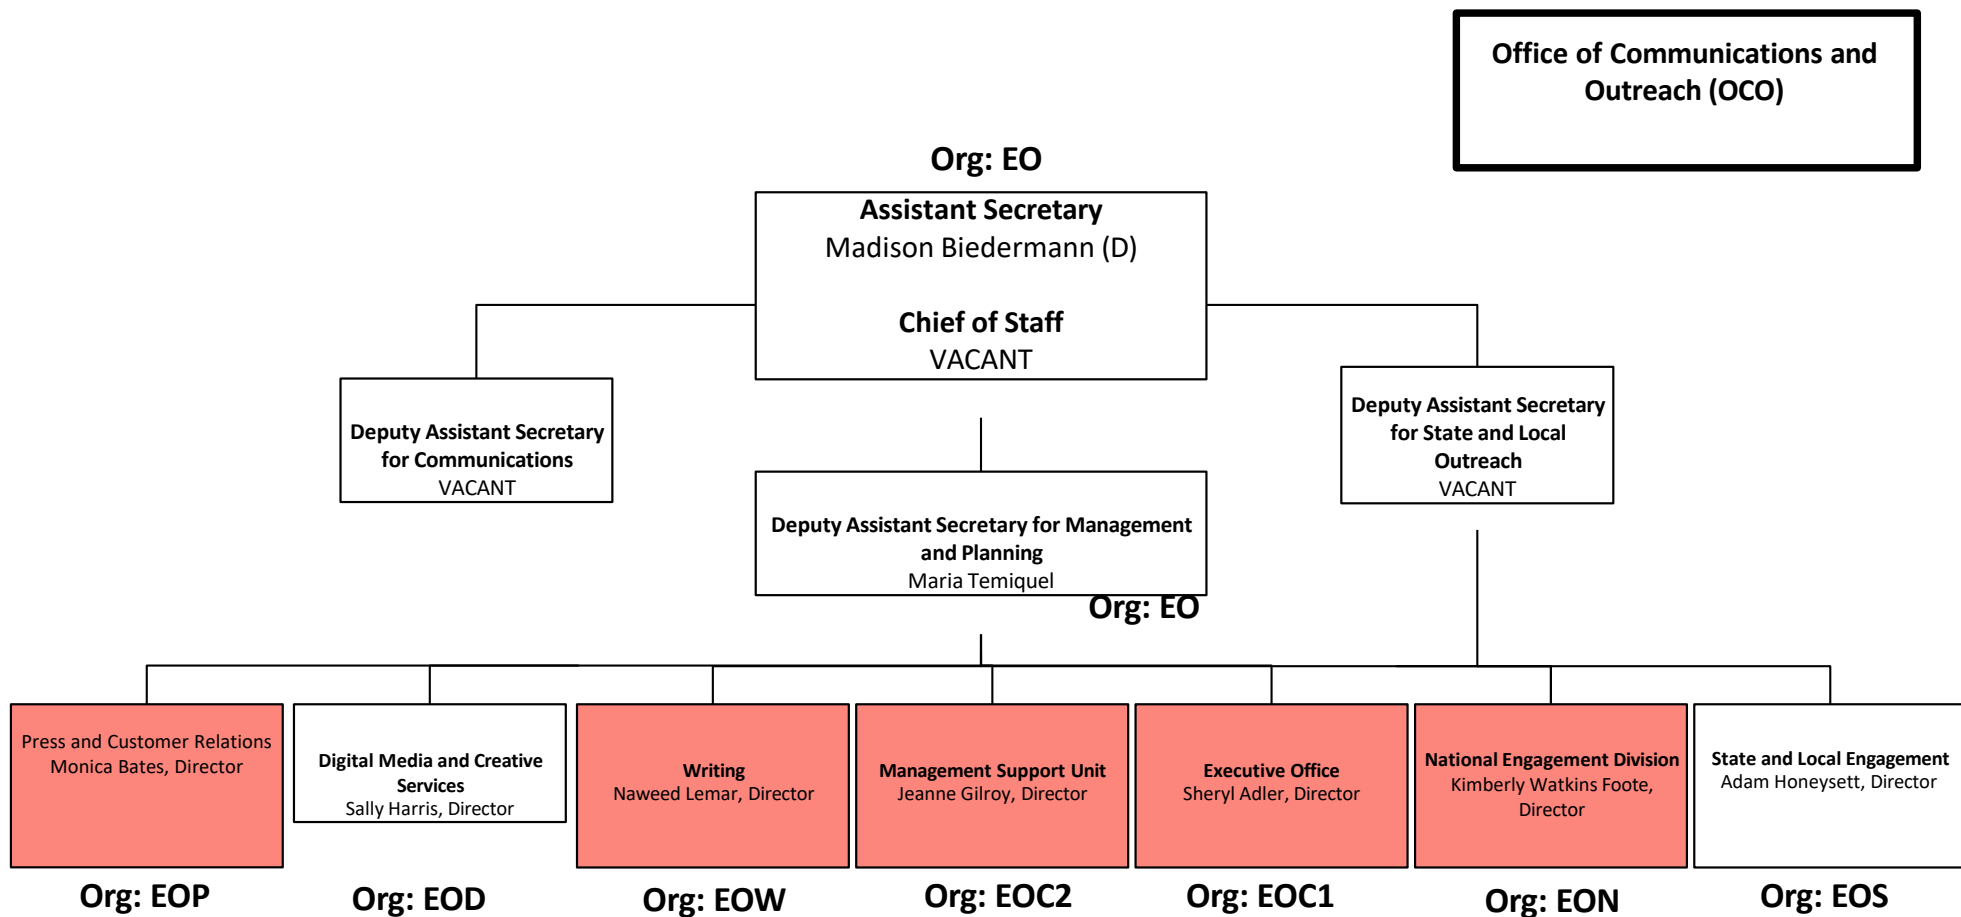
Office of Communications and Outreach (OCO)

Org: EO

Assistant Secretary
Madison Biedermann (D)

Chief of Staff
VACANT

Deputy Assistant Secretary for Communications
VACANT

Deputy Assistant Secretary for State and Local Outreach
VACANT

Deputy Assistant Secretary for Management and Planning
Maria Temiquel

Org: EO

Press and Customer Relations
Monica Bates, Director

Digital Media and Creative Services
Sally Harris, Director

Writing
Naweed Lemar, Director

Management Support Unit
Jeanne Gilroy, Director

Executive Office
Sheryl Adler, Director

National Engagement Division
Kimberly Watkins Foote, Director

State and Local Engagement
Adam Honeysett, Director

Org: EOP

Org: EOD

Org: EOW

Org: EOC2

Org: EOC1

Org: EON

Org: EOS